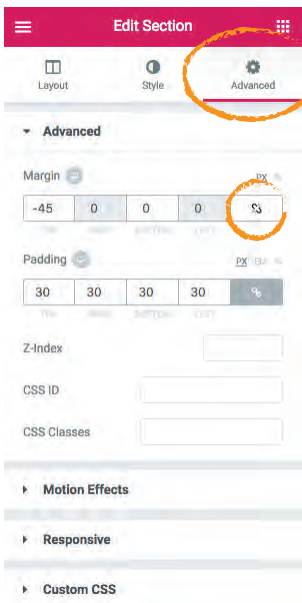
Edit Section

Layout
Style
Advanced

Advanced

Margin
PX

| -45 | 0 | 0 | 0 |
|---|---|---|---|
| TOP | RIGHT | BOTTOM | LEFT |

Padding
PX EM %

| 30 | 30 | 30 | 30 |
|---|---|---|---|
| TOP | RIGHT | BOTTOM | LEFT |

Z-Index

CSS ID

CSS Classes

Motion Effects

Responsive

Custom CSS